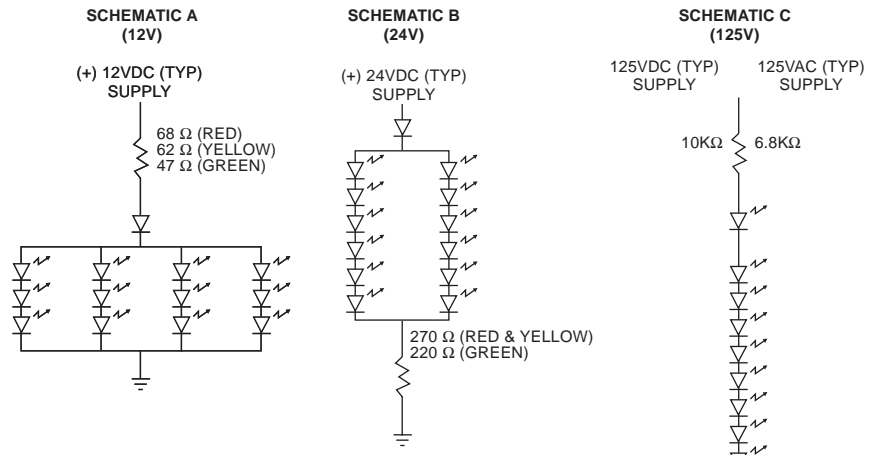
SCHEMATIC A
(12V)

(+) 12VDC (TYP)
SUPPLY

68 Ω (RED)
62 Ω (YELLOW)
47 Ω (GREEN)

SCHEMATIC B
(24V)

(+) 24VDC (TYP)
SUPPLY

270 Ω (RED & YELLOW)
220 Ω (GREEN)

SCHEMATIC C
(125V)

125VDC (TYP)
SUPPLY

125VAC (TYP)
SUPPLY

10KΩ

6.8KΩ